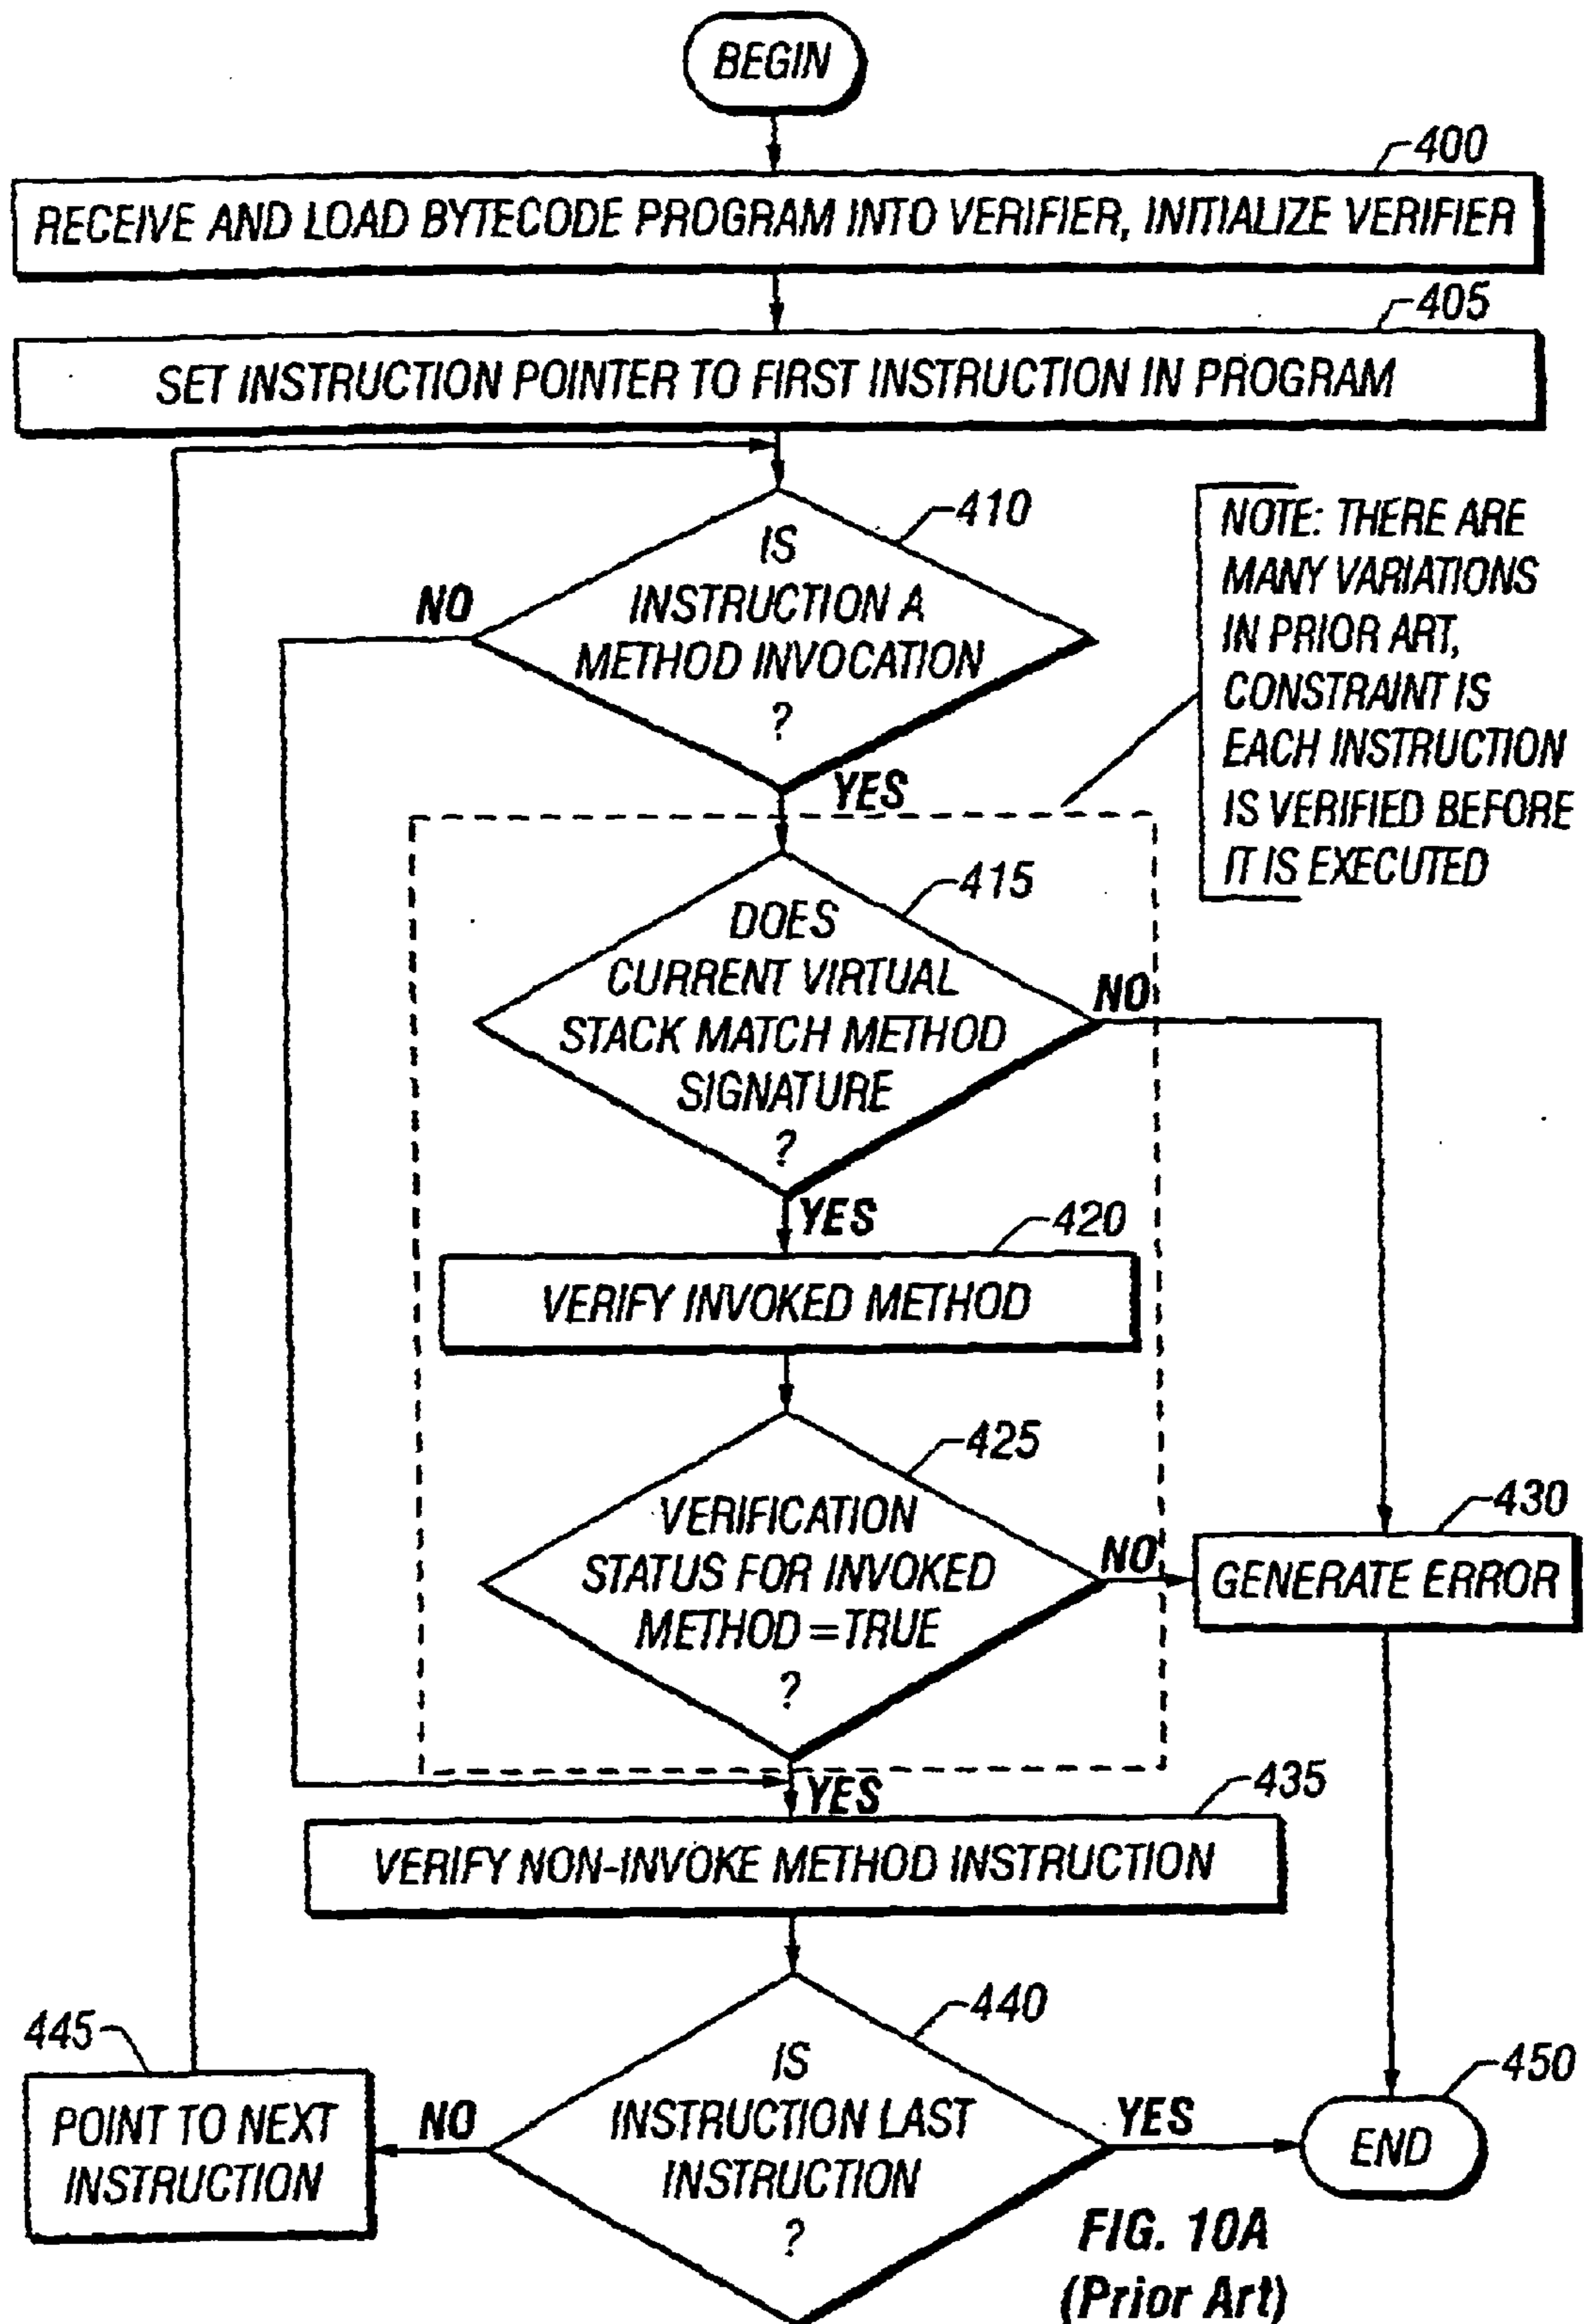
BEGIN

400
RECEIVE AND LOAD BYTECODE PROGRAM INTO VERIFIER, INITIALIZE VERIFIER

405
SET INSTRUCTION POINTER TO FIRST INSTRUCTION IN PROGRAM

410
IS INSTRUCTION A METHOD INVOCATION ?

NO

YES

NOTE: THERE ARE MANY VARIATIONS IN PRIOR ART, CONSTRAINT IS EACH INSTRUCTION IS VERIFIED BEFORE IT IS EXECUTED

415
DOES CURRENT VIRTUAL STACK MATCH METHOD SIGNATURE ?

NO

YES

420
VERIFY INVOKED METHOD

425
VERIFICATION STATUS FOR INVOKED METHOD = TRUE ?

NO

430
GENERATE ERROR

YES

435
VERIFY NON-INVOKE METHOD INSTRUCTION

445
POINT TO NEXT INSTRUCTION

NO

440
IS INSTRUCTION LAST INSTRUCTION ?

YES

450
END

FIG. 10A
(Prior Art)